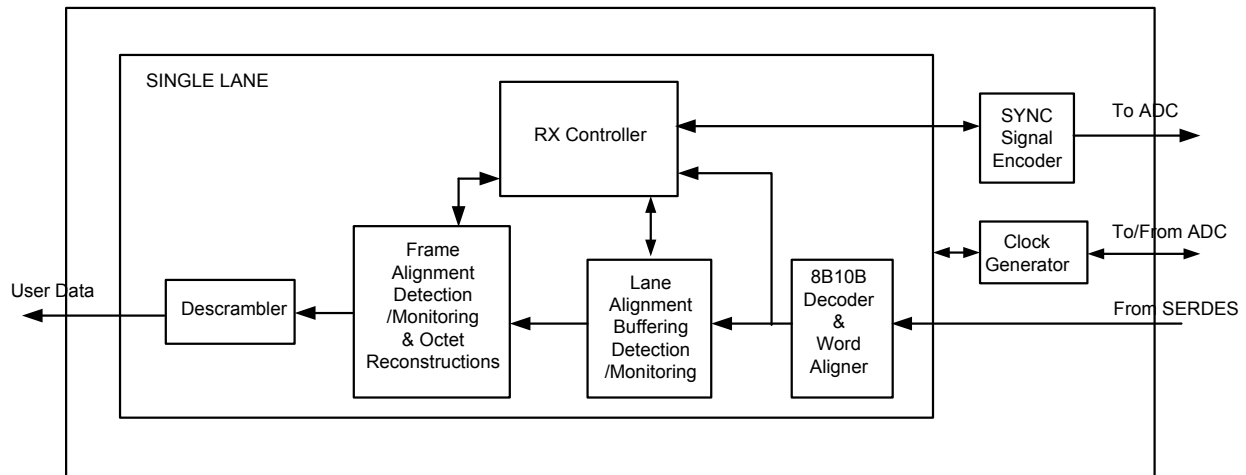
SINGLE LANE

RX Controller

SYNC Signal Encoder

To ADC

Clock Generator

To/From ADC

User Data

Descrambler

Frame Alignment Detection /Monitoring & Octet Reconstructions

Lane Alignment Buffering Detection /Monitoring

8B10B Decoder & Word Aligner

From SERDES